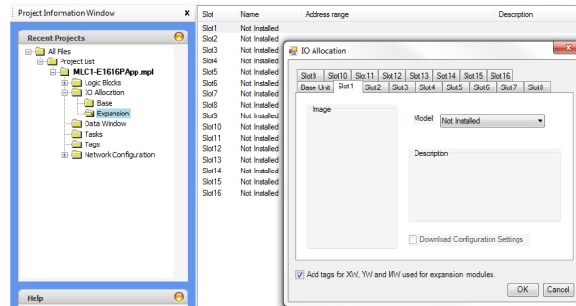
Project Information Window x

Recent Projects

All Files
Project List
MLC1-E1616PApp.mpl
Logic Blocks
IO Allocation
Base
Expansion
Data Window
Tasks
Tags
Network Configuration

Help

| Slot | Name | Address range | Description |
|---|---|---|---|
| Slot1 | Not Installed | | |
| Slot2 | Not Installed | | |
| Slot3 | Not Installed | | |
| Slot4 | Not Installed | | |
| Slot5 | Not Installed | | |
| Slot6 | Not Installed | | |
| Slot7 | Not Installed | | |
| Slot8 | Not Installed | | |
| Slot9 | Not Installed | | |
| Slot10 | Not Installed | | |
| Slot11 | Not Installed | | |
| Slot12 | Not Installed | | |
| Slot13 | Not Installed | | |
| Slot14 | Not Installed | | |
| Slot15 | Not Installed | | |
| Slot16 | Not Installed | | |

IO Allocation

Slot9 Slot10 Slot11 Slot12 Slot13 Slot14 Slot15 Slot16
Base Unit Slot1 Slot2 Slot3 Slot4 Slot5 Slot6 Slot7 Slot8

Image

Model Not Installed

Description

Download Configuration Settings

Add tags for XW, YW and WW used for expansion modules.

OK Cancel